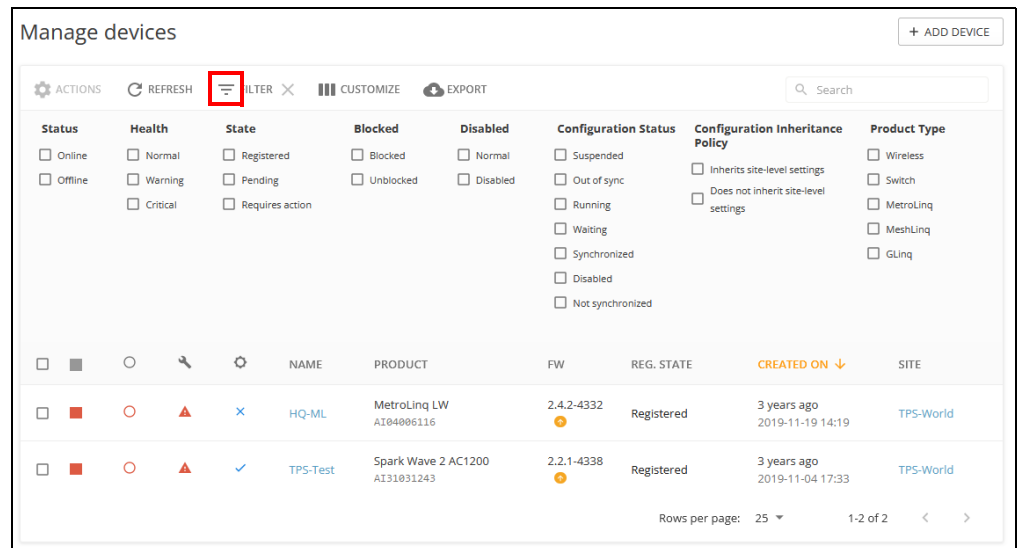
Manage devices

+ ADD DEVICE

ACTIONS REFRESH ILTER CUSTOMIZE EXPORT

Search

Status
Online
Offline

Health
Normal
Warning
Critical

State
Registered
Pending
Requires action

Blocked
Blocked
Unblocked

Disabled
Normal
Disabled

Configuration Status
Suspended
Out of sync
Running
Waiting
Synchronized
Disabled
Not synchronized

Configuration Inheritance Policy
Inherits site-level settings
Does not inherit site-level settings

Product Type
Wireless
Switch
MetroLinq
MeshLinq
GLinq

| | | | | | NAME | PRODUCT | FW | REG. STATE | CREATED ON ↓ | SITE |
|---|---|---|---|---|---|---|---|---|---|---|
| | | | | × | HQ-ML | MetroLinq LW AI04006116 | 2.4.2-4332 | Registered | 3 years ago 2019-11-19 14:19 | TPS-World |
| | | | | ✓ | TPS-Test | Spark Wave 2 AC1200 AI31031243 | 2.2.1-4338 | Registered | 3 years ago 2019-11-04 17:33 | TPS-World |

Rows per page: 25 1-2 of 2